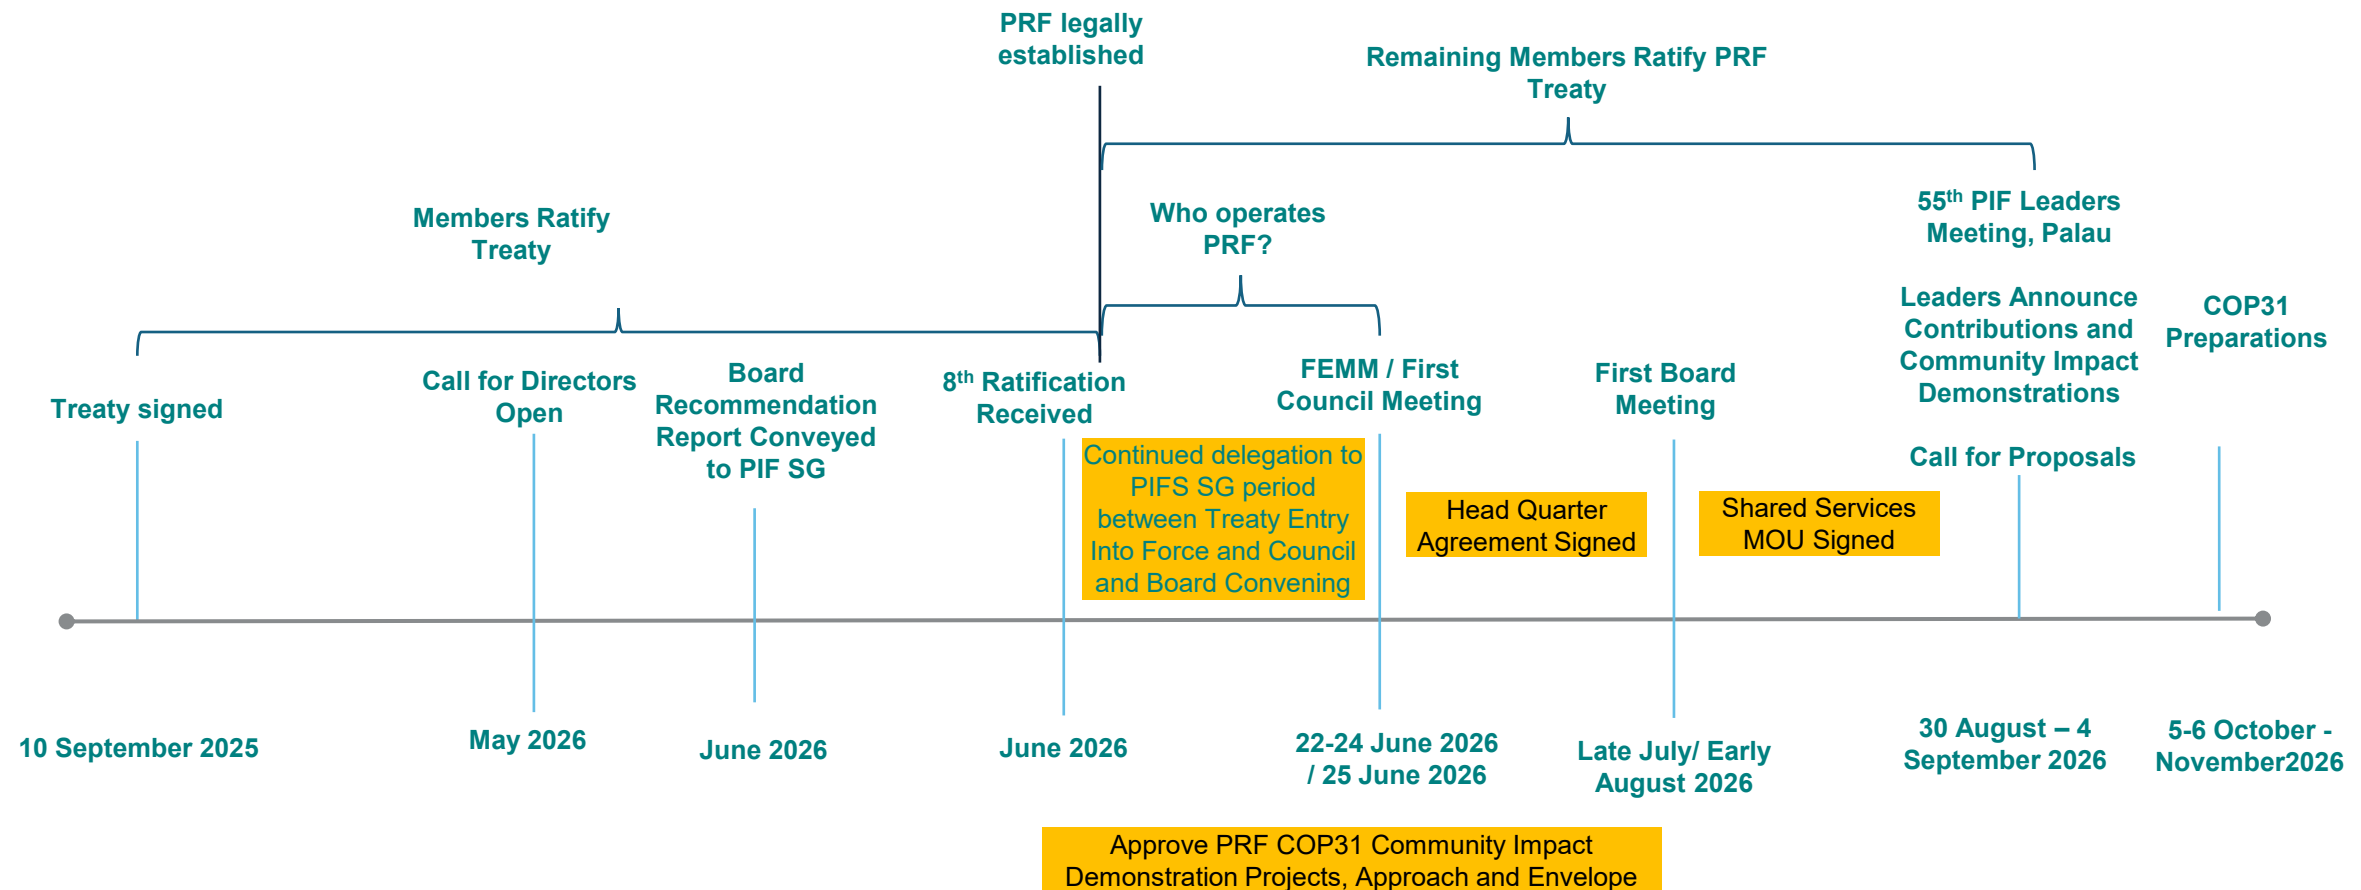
PRF legally established

Remaining Members Ratify PRF Treaty

Members Ratify Treaty

Who operates PRF?

55$^{th}$ PIF Leaders Meeting, Palau

Leaders Announce Contributions and Community Impact Demonstrations

COP31 Preparations

Treaty signed

Call for Directors Open

Board Recommendation Report Conveyed to PIF SG

8$^{th}$ Ratification Received

FEMM / First Council Meeting

First Board Meeting

Call for Proposals

Continued delegation to PIFS SG period between Treaty Entry Into Force and Council and Board Convening

Head Quarter Agreement Signed

Shared Services MOU Signed

10 September 2025

May 2026

June 2026

June 2026

22-24 June 2026 / 25 June 2026

Late July/ Early August 2026

30 August – 4 September 2026

5-6 October - November2026

Approve PRF COP31 Community Impact Demonstration Projects, Approach and Envelope